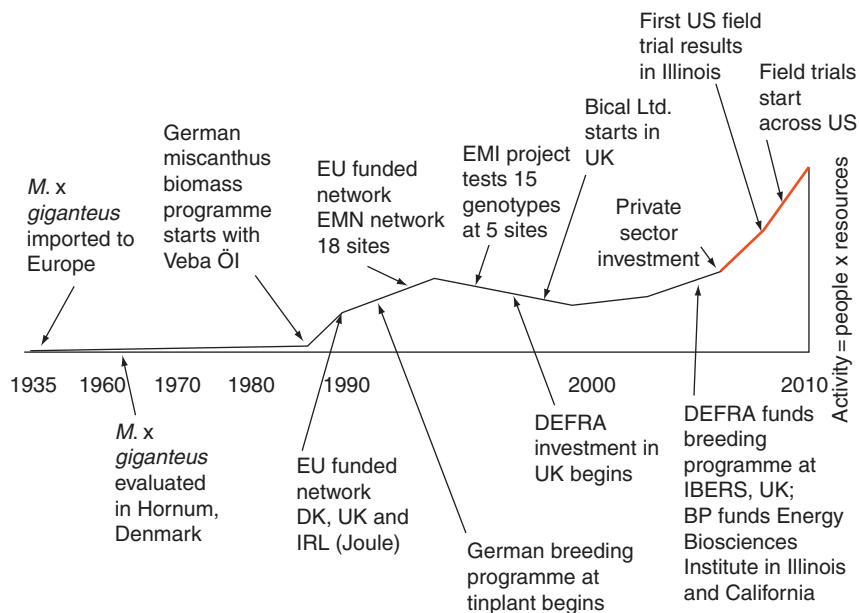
M. x giganteus imported to Europe

German miscanthus biomass programme starts with Veba Öl

EU funded network EMN network 18 sites

EMI project tests 15 genotypes at 5 sites

Bical Ltd. starts in UK

Private sector investment

First US field trial results in Illinois

Field trials start across US

Activity = people x resources

1935 1960 1970 1980 1990 2000 2010

M. x giganteus evaluated in Hornum, Denmark

EU funded network DK, UK and IRL (Joule)

German breeding programme at tinplant begins

DEFRA investment in UK begins

DEFRA funds breeding programme at IBERS, UK; BP funds Energy Biosciences Institute in Illinois and California